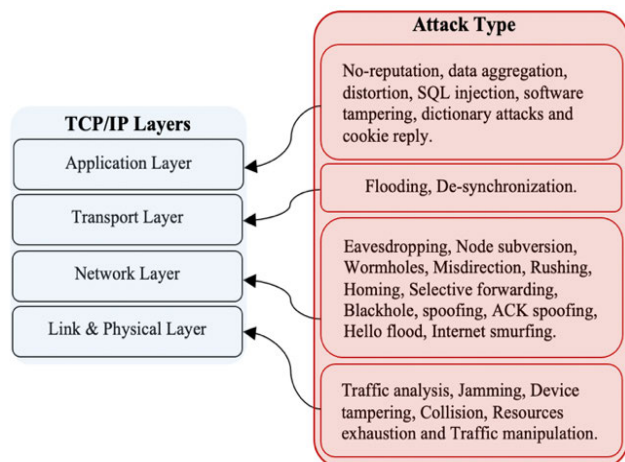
TCP/IP Layers

Application Layer

Transport Layer

Network Layer

Link & Physical Layer

Attack Type

No-reputation, data aggregation, distortion, SQL injection, software tampering, dictionary attacks and cookie reply.

Flooding, De-synchronization.

Eavesdropping, Node subversion, Wormholes, Misdirection, Rushing, Homing, Selective forwarding, Blackhole, spoofing, ACK spoofing, Hello flood, Internet smurfing.

Traffic analysis, Jamming, Device tampering, Collision, Resources exhaustion and Traffic manipulation.